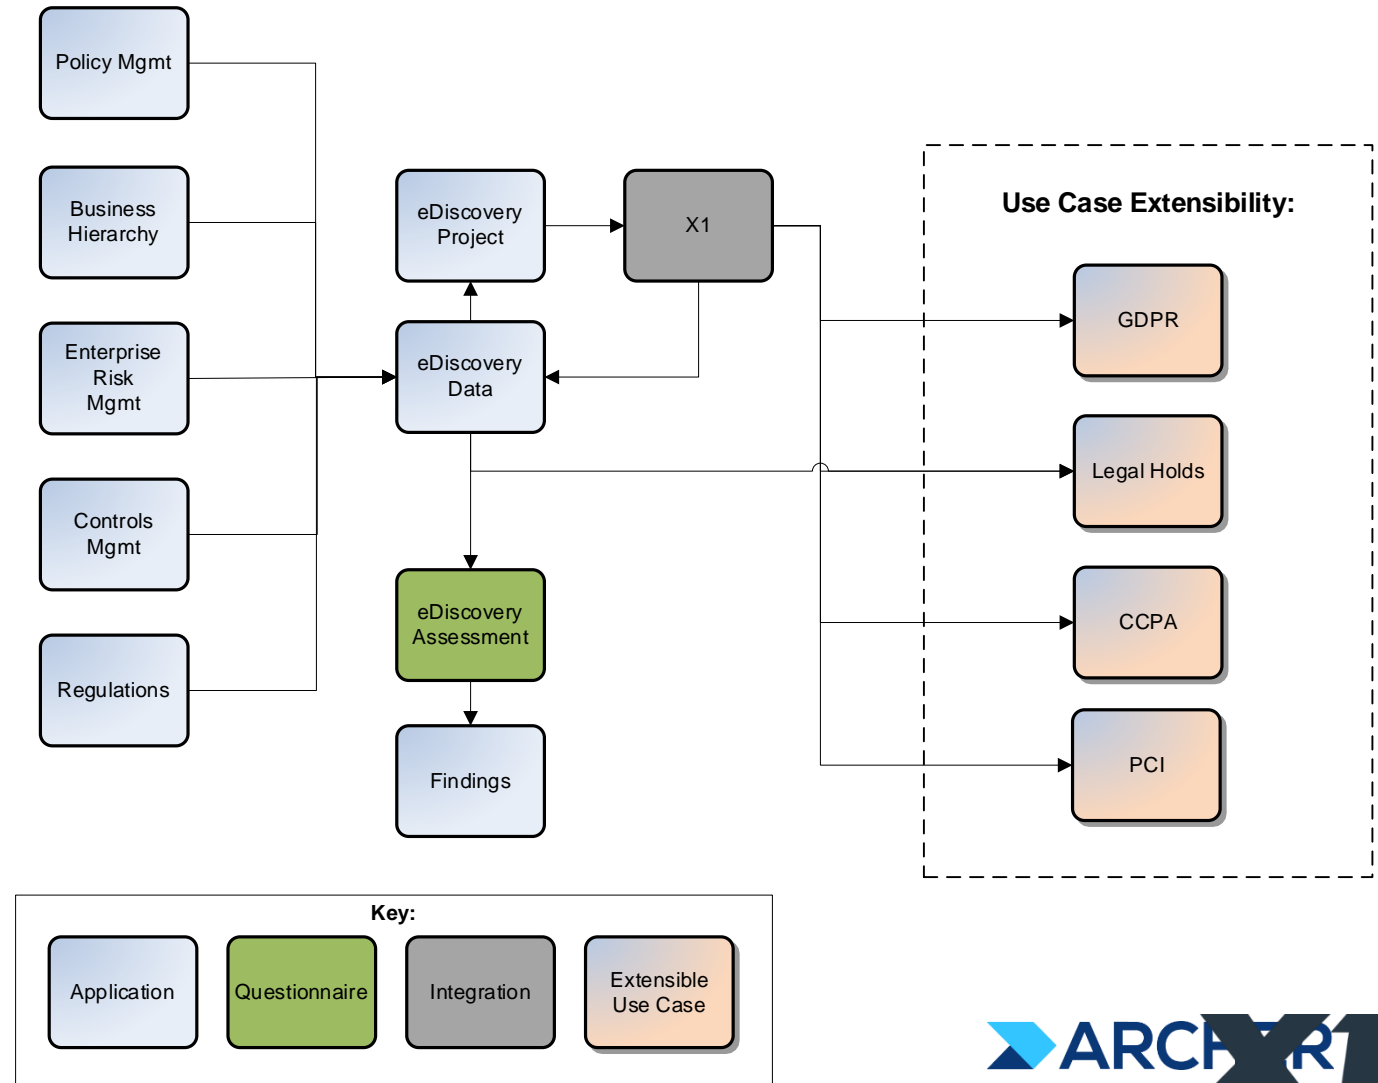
Policy Mgmt

Business Hierarchy

Enterprise Risk Mgmt

Controls Mgmt

Regulations

eDiscovery Project

X1

eDiscovery Data

eDiscovery Assessment

Findings

Use Case Extensibility:

GDPR

Legal Holds

CCPA

PCI

Key:

Application

Questionnaire

Integration

Extensible Use Case

ARC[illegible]R X1